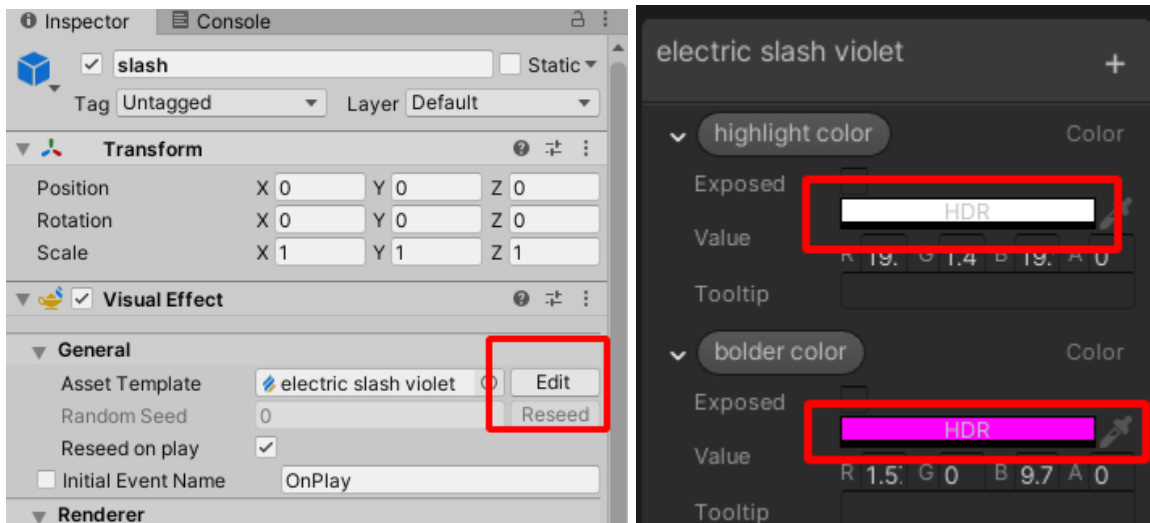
Inspector Console

slash Static

Tag Untagged Layer Default

Transform

Position X 0 Y 0 Z 0
Rotation X 0 Y 0 Z 0
Scale X 1 Y 1 Z 1

Visual Effect

General
Asset Template electric slash violet Edit
Random Seed 0 Reseed
Reseed on play
Initial Event Name OnPlay
Renderer

electric slash violet +

highlight color Color
Exposed
Value HDR
R 19. G 1.4 B 19. A 0
Tooltip

bolder color Color
Exposed
Value HDR
R 1.5 G 0 B 9.7 A 0
Tooltip